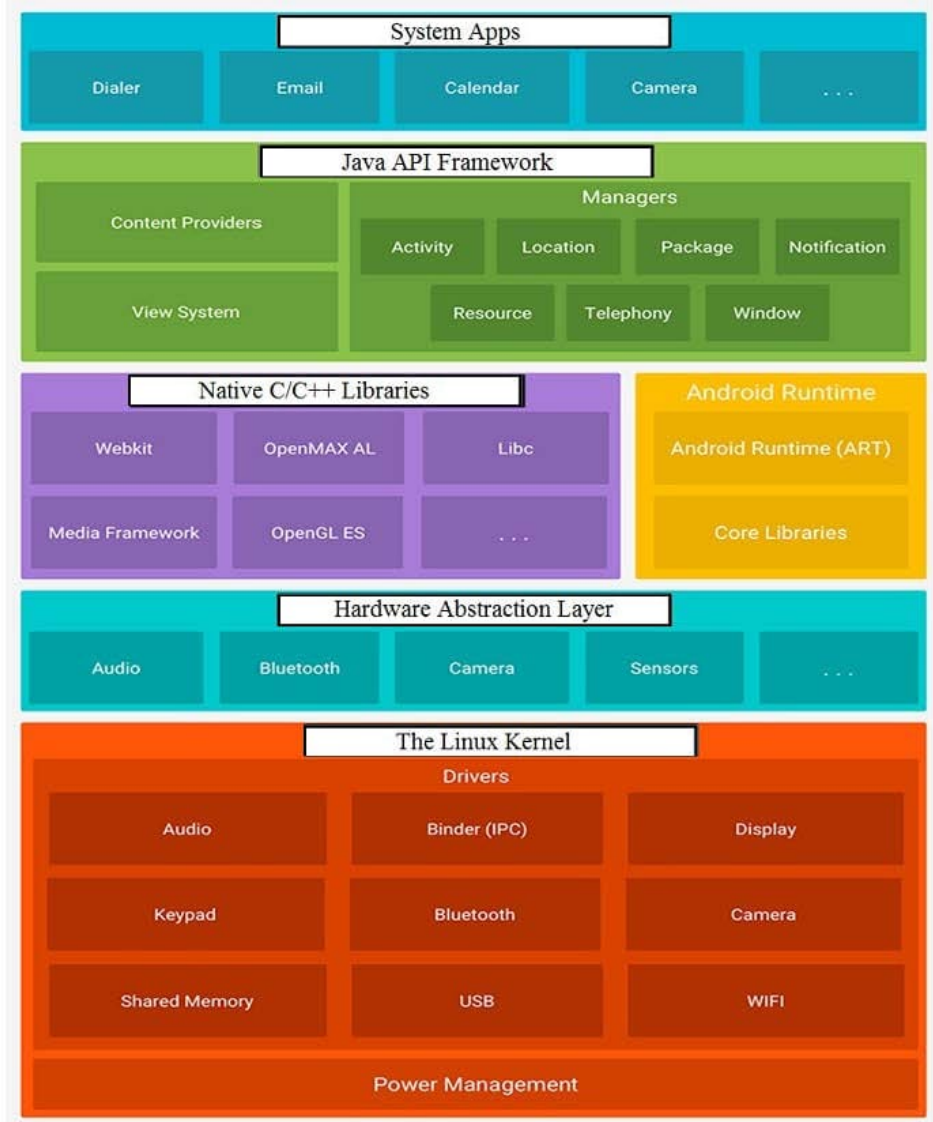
System Apps

Dialer
Email
Calendar
Camera
. . .

Java API Framework

Content Providers
View System

Managers
Activity
Location
Package
Notification
Resource
Telephony
Window

Native C/C++ Libraries

Webkit
OpenMAX AL
Libc
Media Framework
OpenGL ES
. . .

Android Runtime

Android Runtime (ART)
Core Libraries

Hardware Abstraction Layer

Audio
Bluetooth
Camera
Sensors
. . .

The Linux Kernel

Drivers

Audio
Binder (IPC)
Display
Keypad
Bluetooth
Camera
Shared Memory
USB
WIFI

Power Management